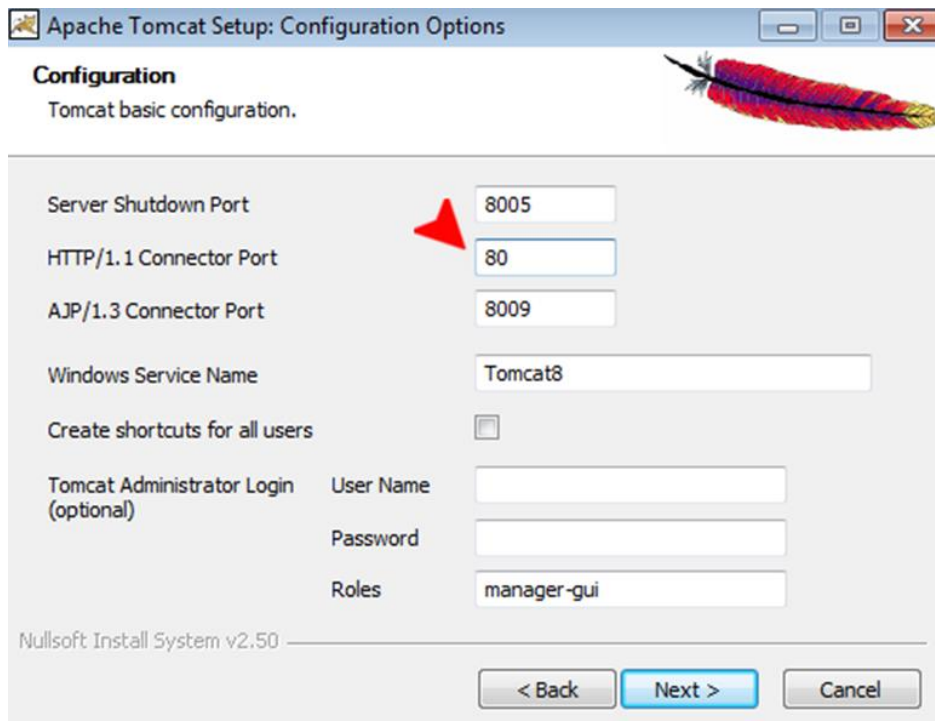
Apache Tomcat Setup: Configuration Options

Configuration
Tomcat basic configuration.

Server Shutdown Port 8005
HTTP/1.1 Connector Port 80
AJP/1.3 Connector Port 8009
Windows Service Name Tomcat8
Create shortcuts for all users
Tomcat Administrator Login (optional)
User Name
Password
Roles manager-gui

Nullsoft Install System v2.50

< Back Next > Cancel